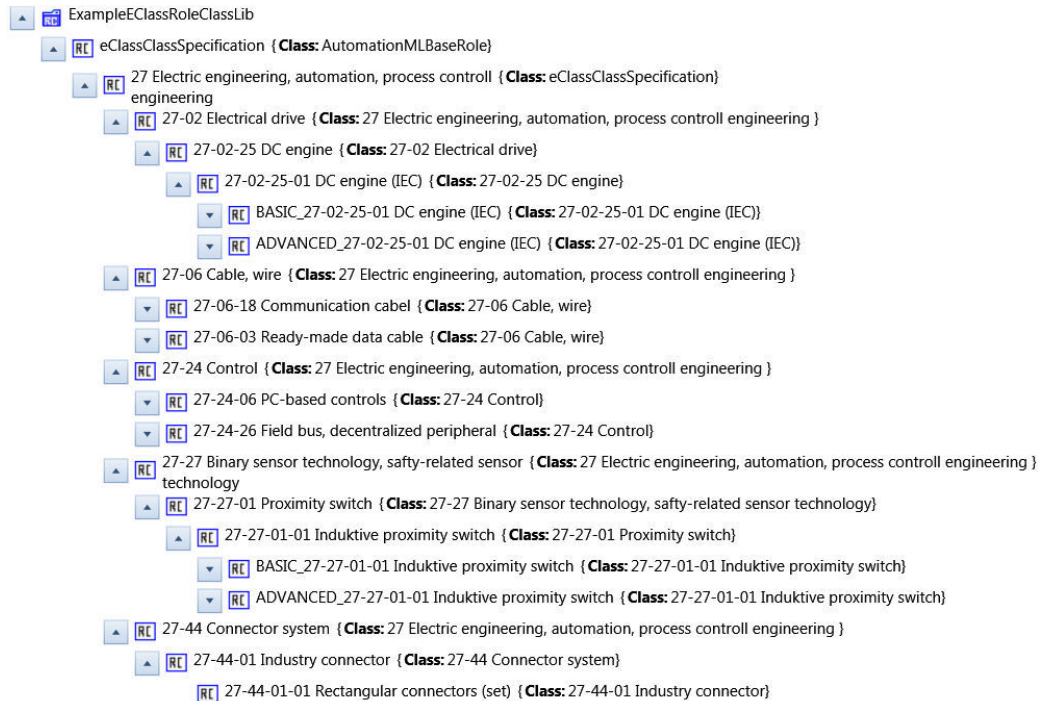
ExampleEClassRoleClassLib

RC eClassClassSpecification {**Class:** AutomationMLBaseRole}

RC 27 Electric engineering, automation, process controll engineering {**Class:** eClassClassSpecification}

RC 27-02 Electrical drive {**Class:** 27 Electric engineering, automation, process controll engineering }

RC 27-02-25 DC engine {**Class:** 27-02 Electrical drive}

RC 27-02-25-01 DC engine (IEC) {**Class:** 27-02-25 DC engine}

RC BASIC_27-02-25-01 DC engine (IEC) {**Class:** 27-02-25-01 DC engine (IEC)}

RC ADVANCED_27-02-25-01 DC engine (IEC) {**Class:** 27-02-25-01 DC engine (IEC)}

RC 27-06 Cable, wire {**Class:** 27 Electric engineering, automation, process controll engineering }

RC 27-06-18 Communication cabel {**Class:** 27-06 Cable, wire}

RC 27-06-03 Ready-made data cable {**Class:** 27-06 Cable, wire}

RC 27-24 Control {**Class:** 27 Electric engineering, automation, process controll engineering }

RC 27-24-06 PC-based controls {**Class:** 27-24 Control}

RC 27-24-26 Field bus, decentralized peripheral {**Class:** 27-24 Control}

RC 27-27 Binary sensor technology, safty-related sensor technology {**Class:** 27 Electric engineering, automation, process controll engineering }

RC 27-27-01 Proximity switch {**Class:** 27-27 Binary sensor technology, safty-related sensor technology}

RC 27-27-01-01 Induktive proximity switch {**Class:** 27-27-01 Proximity switch}

RC BASIC_27-27-01-01 Induktive proximity switch {**Class:** 27-27-01-01 Induktive proximity switch}

RC ADVANCED_27-27-01-01 Induktive proximity switch {**Class:** 27-27-01-01 Induktive proximity switch}

RC 27-44 Connector system {**Class:** 27 Electric engineering, automation, process controll engineering }

RC 27-44-01 Industry connector {**Class:** 27-44 Connector system}

RC 27-44-01-01 Rectangular connectors (set) {**Class:** 27-44-01 Industry connector}